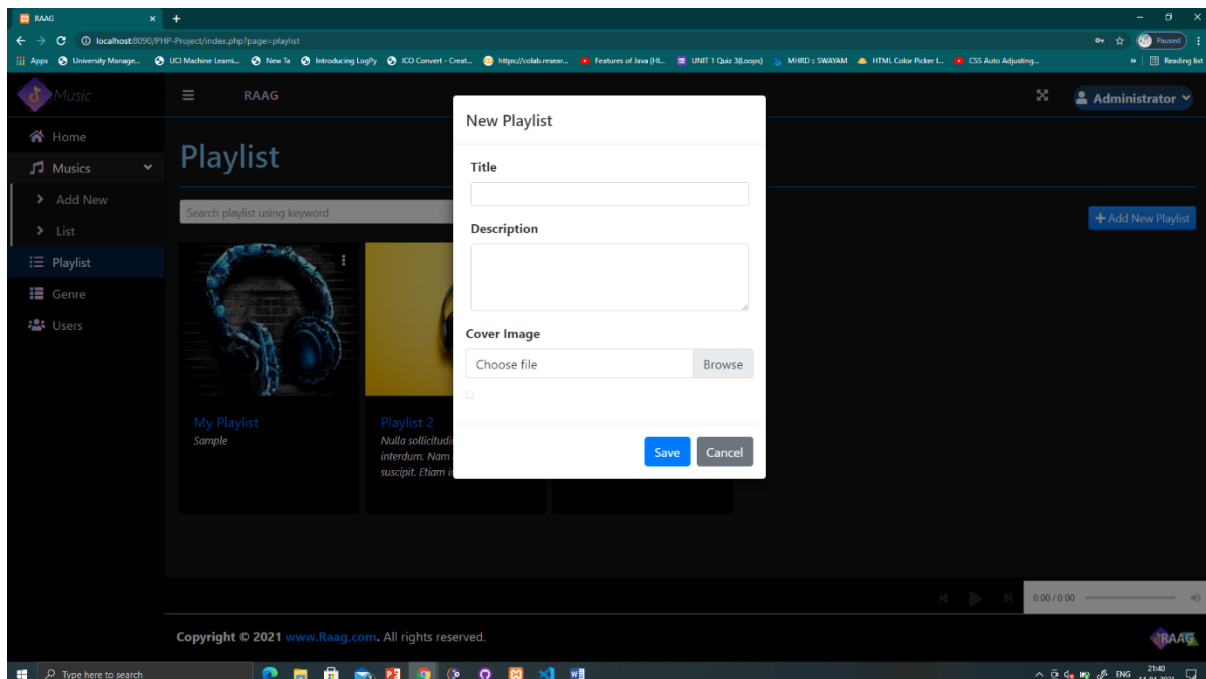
RAAG
localhost:8090/PHP-Project/index.php?page=playlist
Paused
Apps University Manage... UCI Machine Learni... New Ta Introducing LogPy ICO Convert - Creat... https://colab.resear... Features of Java (HL... UNIT 1 Quiz 3(Loops) MHRD :: SWAYAM HTML Color Picker L... CSS Auto Adjusting... Reading list

Music
RAAG
Administrator

Home
Musics
Add New
List
Playlist
Genre
Users

Playlist
Search playlist using keyword
+ Add New Playlist

My Playlist
Sample

Playlist 2
Nulla sollicitudi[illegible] interdum. Nam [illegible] suscipit. Etiam i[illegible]

New Playlist
Title
Description
Cover Image
Choose file
Browse
Save
Cancel

0:00 / 0:00

Copyright © 2021 www.Raag.com. All rights reserved.
RAAG

Type here to search
ENG 21:40